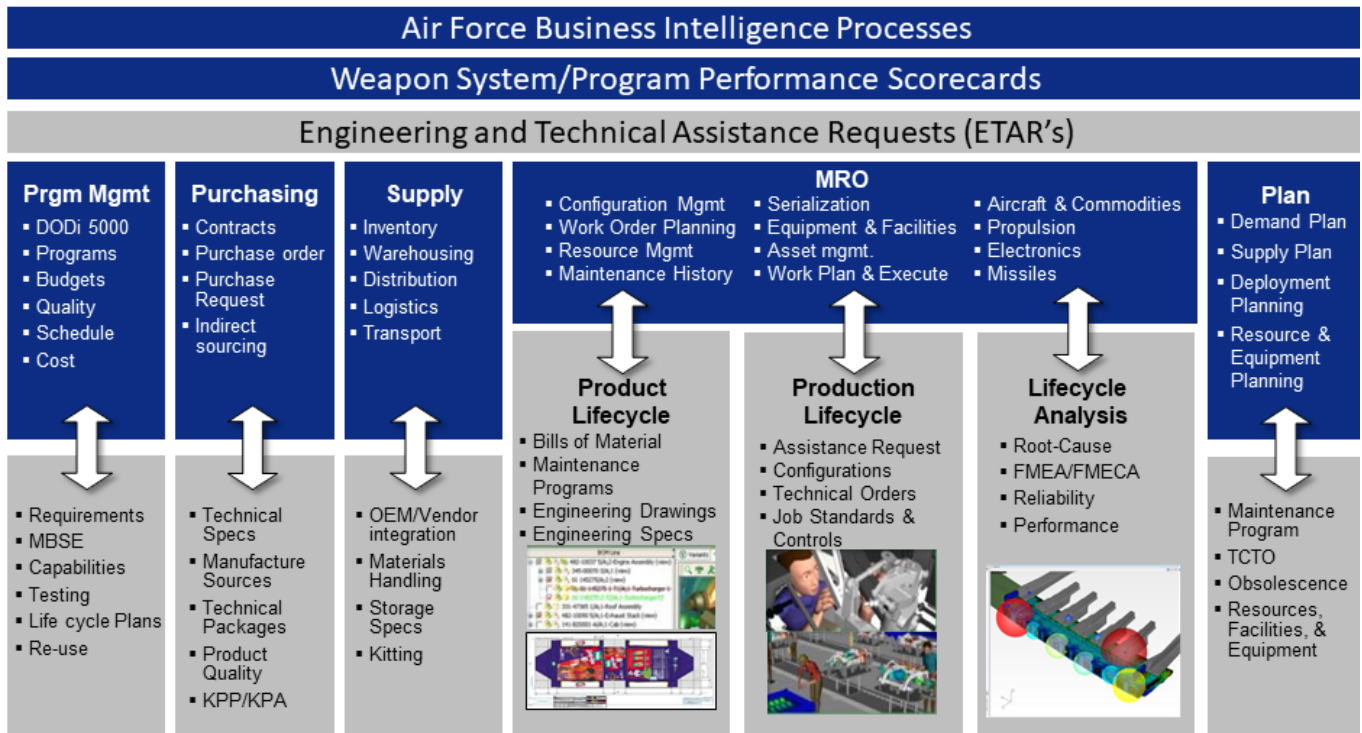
Air Force Business Intelligence Processes

Weapon System/Program Performance Scorecards

Engineering and Technical Assistance Requests (ETAR's)

Prgm Mgmt
- DODi 5000
- Programs
- Budgets
- Quality
- Schedule
- Cost

- Requirements
- MBSE
- Capabilities
- Testing
- Life cycle Plans
- Re-use

Purchasing
- Contracts
- Purchase order
- Purchase Request
- Indirect sourcing

- Technical Specs
- Manufacture Sources
- Technical Packages
- Product Quality
- KPP/KPA

Supply
- Inventory
- Warehousing
- Distribution
- Logistics
- Transport

- OEM/Vendor integration
- Materials Handling
- Storage Specs
- Kitting

MRO
- Configuration Mgmt
- Work Order Planning
- Resource Mgmt
- Maintenance History
- Serialization
- Equipment & Facilities
- Asset mgmt.
- Work Plan & Execute
- Aircraft & Commodities
- Propulsion
- Electronics
- Missiles

Product Lifecycle
- Bills of Material
- Maintenance Programs
- Engineering Drawings
- Engineering Specs

Production Lifecycle
- Assistance Request
- Configurations
- Technical Orders
- Job Standards & Controls

Lifecycle Analysis
- Root-Cause
- FMEA/FMECA
- Reliability
- Performance

Plan
- Demand Plan
- Supply Plan
- Deployment Planning
- Resource & Equipment Planning

- Maintenance Program
- TCTO
- Obsolescence
- Resources, Facilities, & Equipment